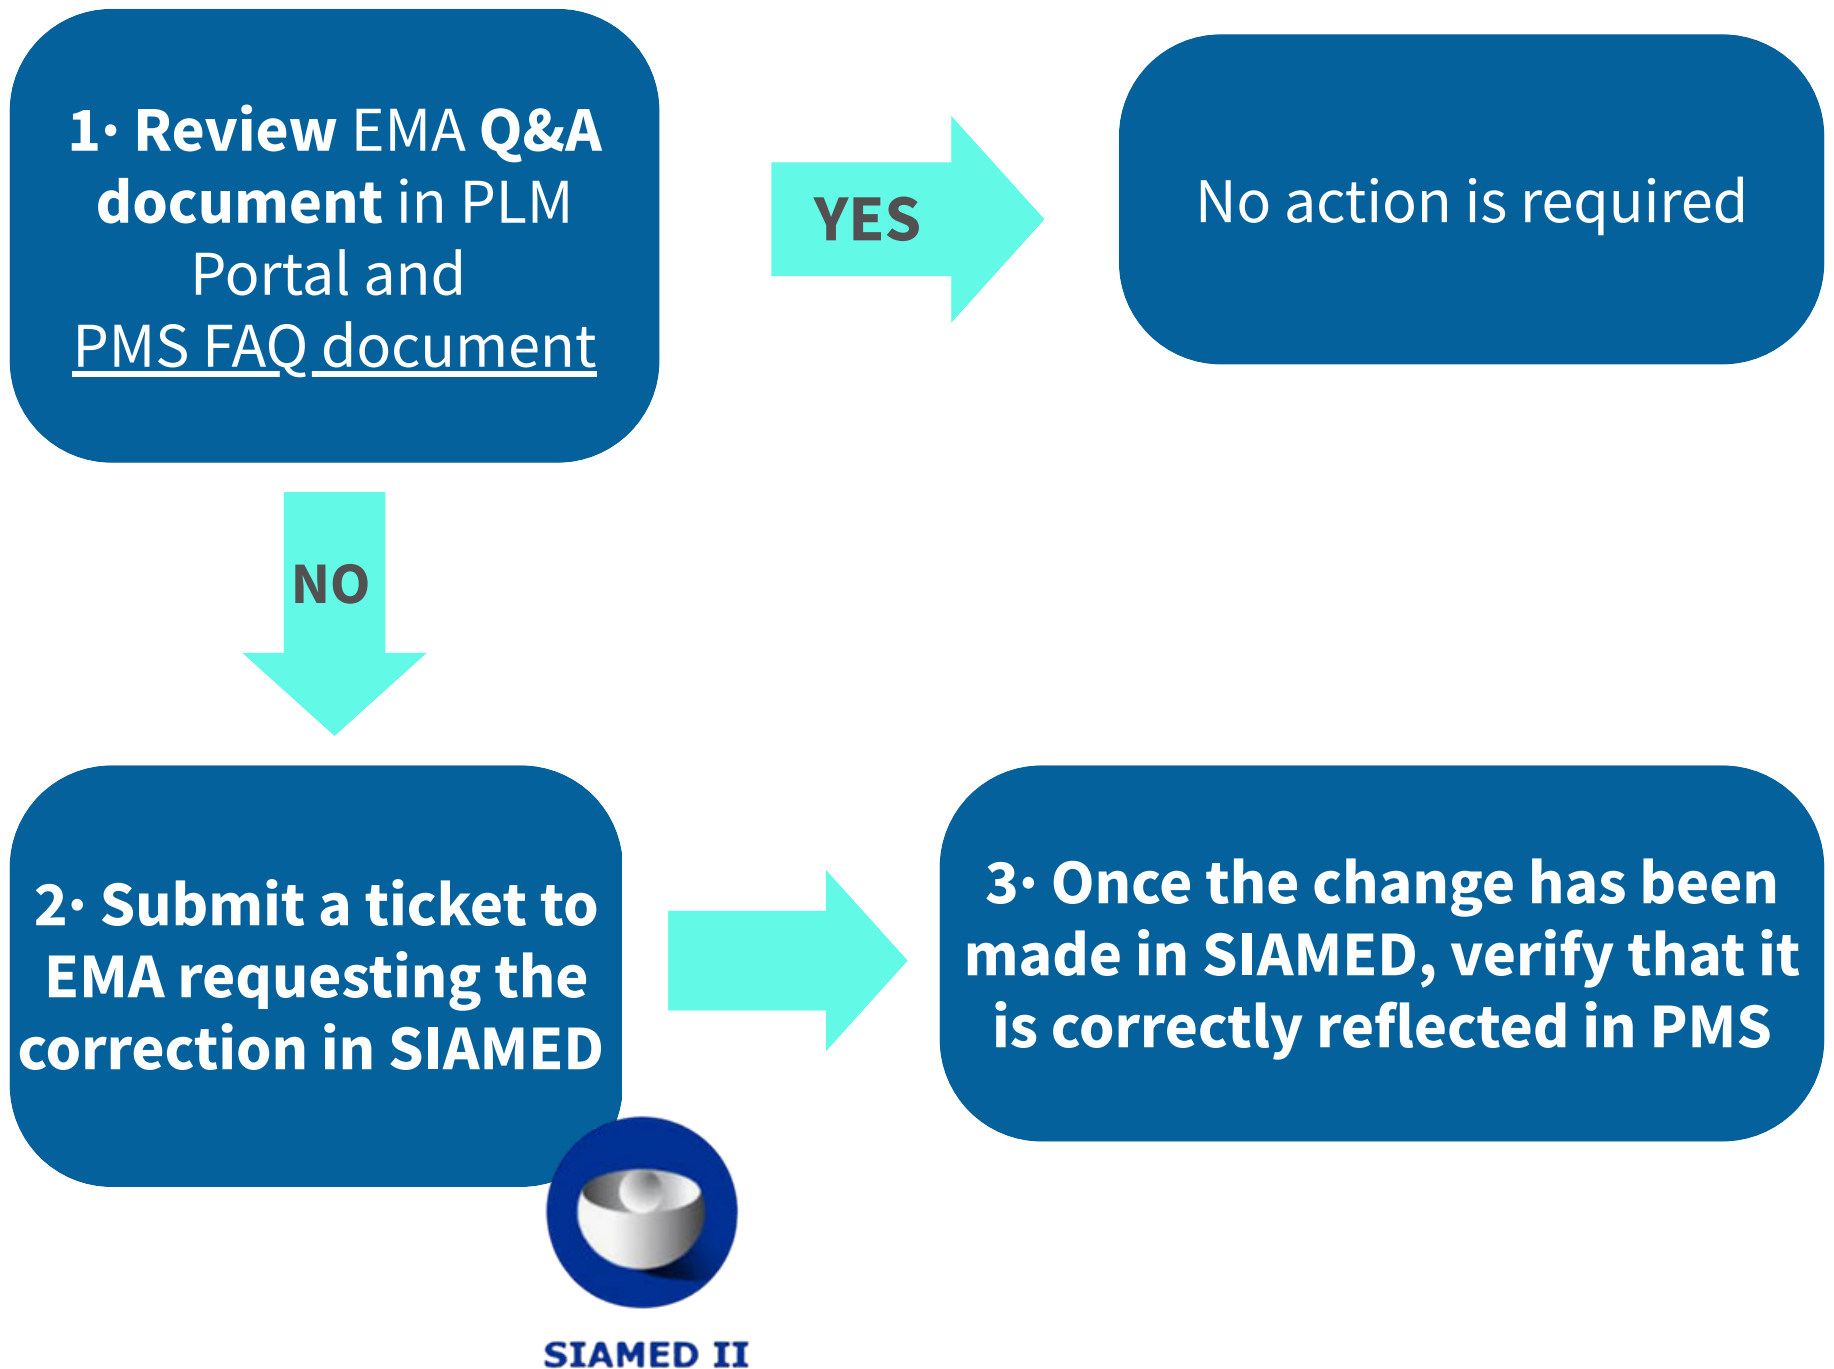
1· Review EMA Q&A document in PLM Portal and PMS FAQ document

YES

No action is required

NO

2· Submit a ticket to EMA requesting the correction in SIAMED

3· Once the change has been made in SIAMED, verify that it is correctly reflected in PMS

SIAMED II